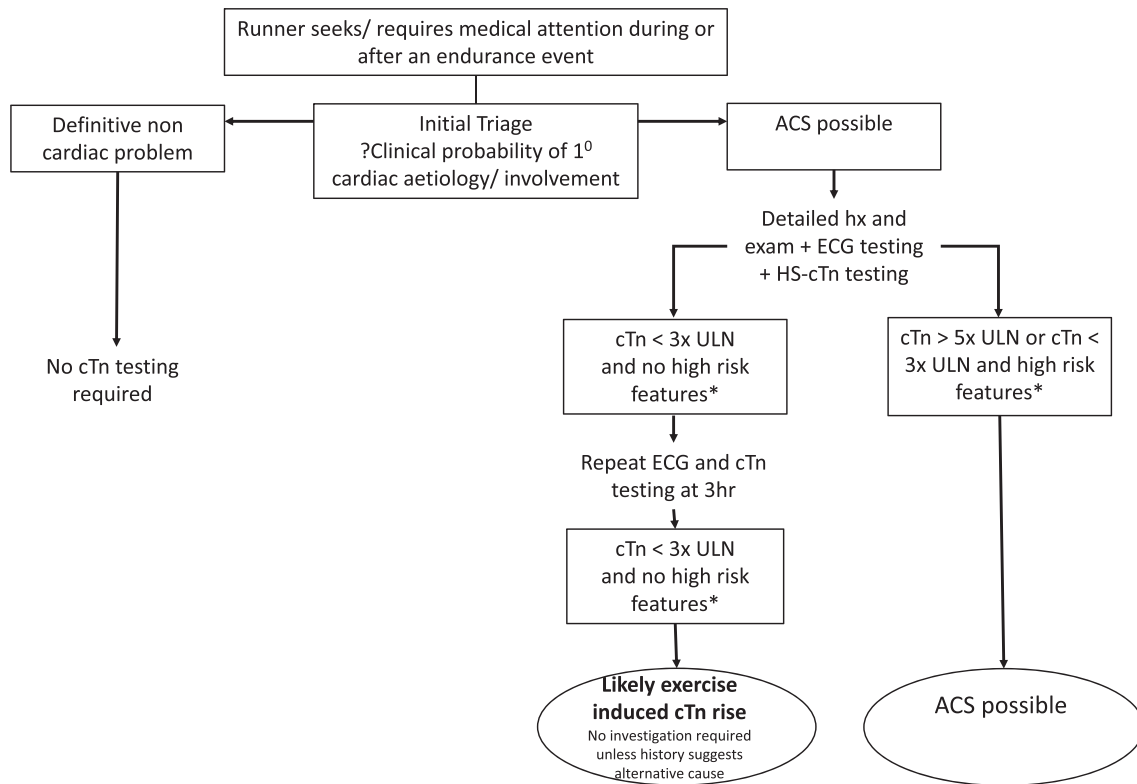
Runner seeks/ requires medical attention during or after an endurance event

Definitive non cardiac problem

Initial Triage
?Clinical probability of $1^0$ cardiac aetiology/ involvement

ACS possible

No cTn testing required

Detailed hx and exam + ECG testing + HS-cTn testing

cTn < 3x ULN and no high risk features*

cTn > 5x ULN or cTn < 3x ULN and high risk features*

Repeat ECG and cTn testing at 3hr

cTn < 3x ULN and no high risk features*

**Likely exercise induced cTn rise**
No investigation required unless history suggests alternative cause

ACS possible